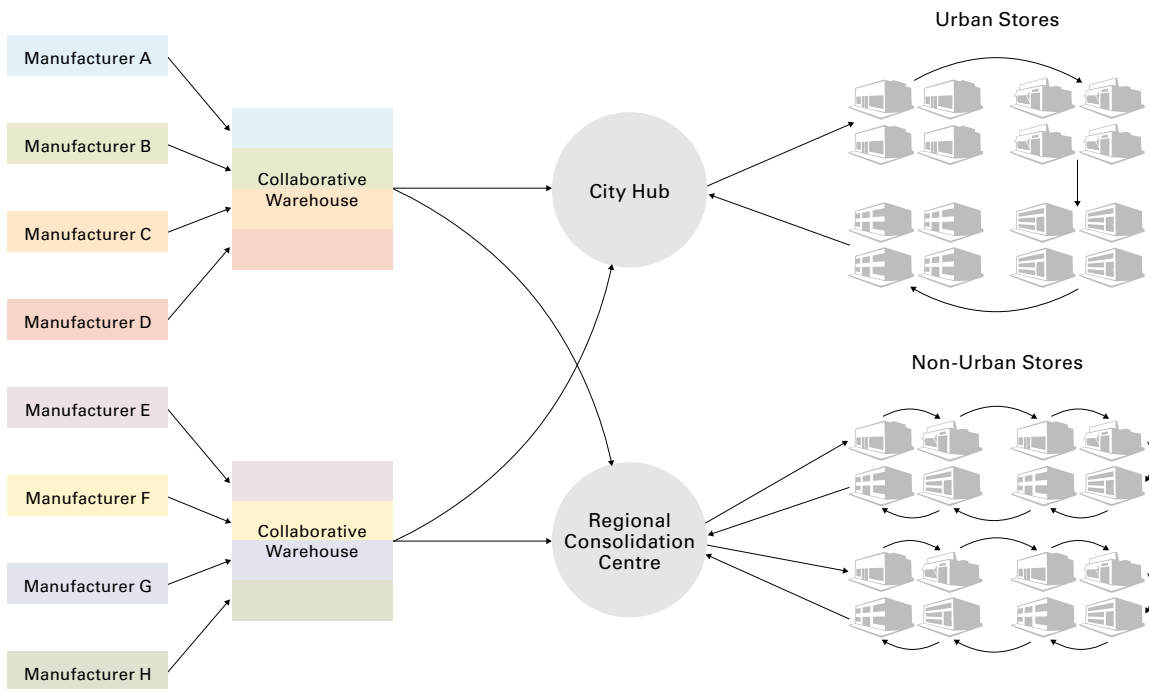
Urban Stores

Manufacturer A

Manufacturer B

Manufacturer C

Manufacturer D

Collaborative Warehouse

City Hub

Non-Urban Stores

Manufacturer E

Manufacturer F

Manufacturer G

Manufacturer H

Collaborative Warehouse

Regional Consolidation Centre